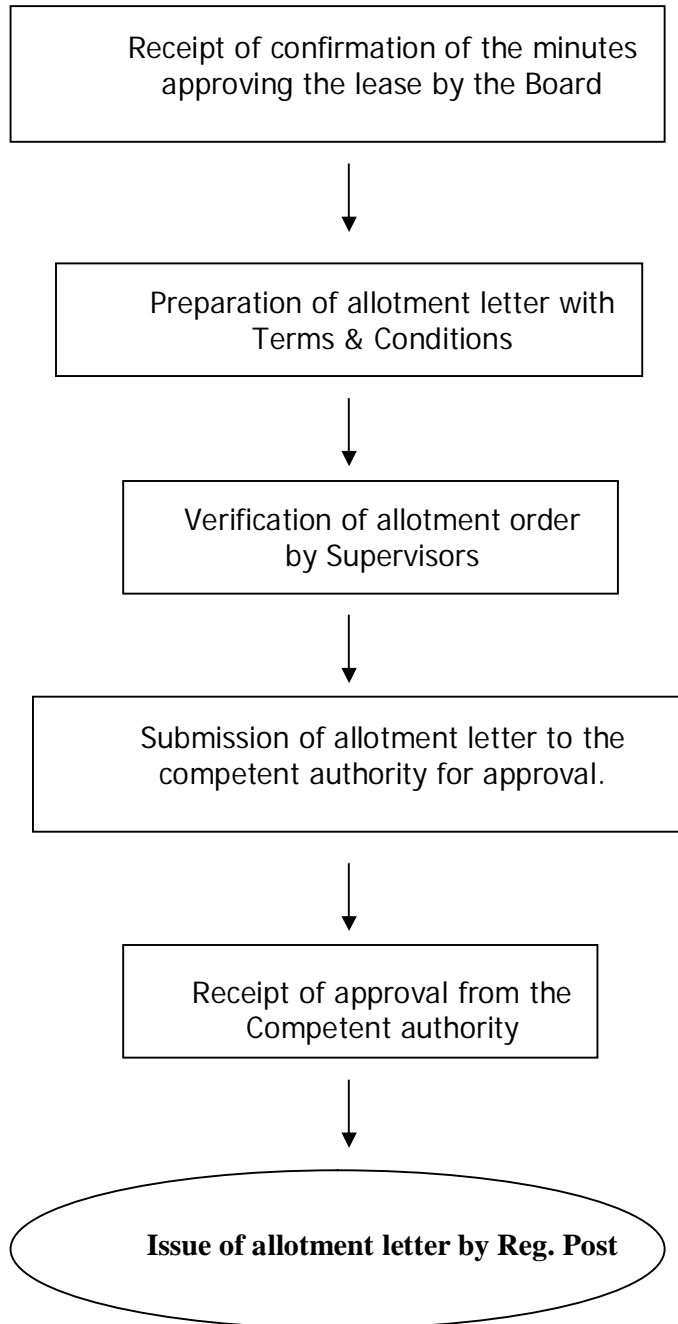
Receipt of confirmation of the minutes approving the lease by the Board

Preparation of allotment letter with Terms & Conditions

Verification of allotment order by Supervisors

Submission of allotment letter to the competent authority for approval.

Receipt of approval from the Competent authority

**Issue of allotment letter by Reg. Post**